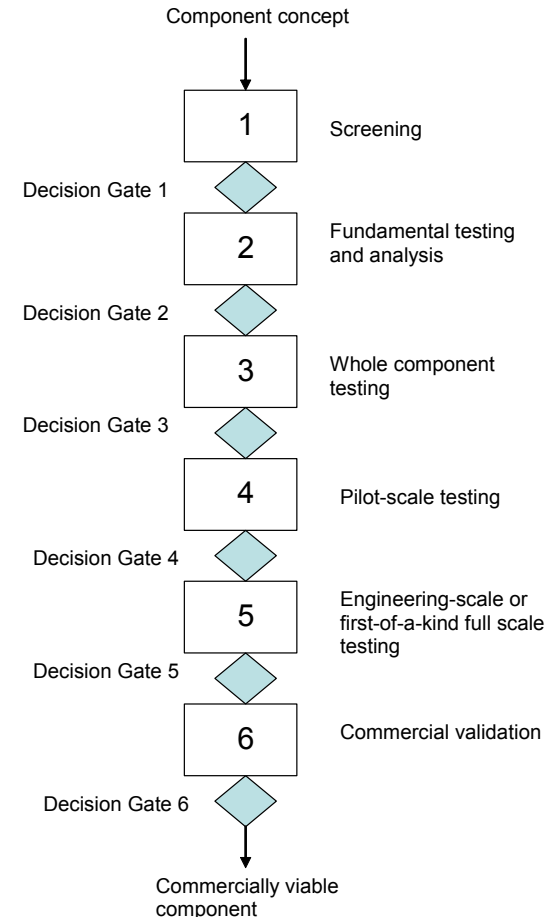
Component concept

1

Screening

Decision Gate 1

2

Fundamental testing and analysis

Decision Gate 2

3

Whole component testing

Decision Gate 3

4

Pilot-scale testing

Decision Gate 4

5

Engineering-scale or first-of-a-kind full scale testing

Decision Gate 5

6

Commercial validation

Decision Gate 6

Commercially viable component